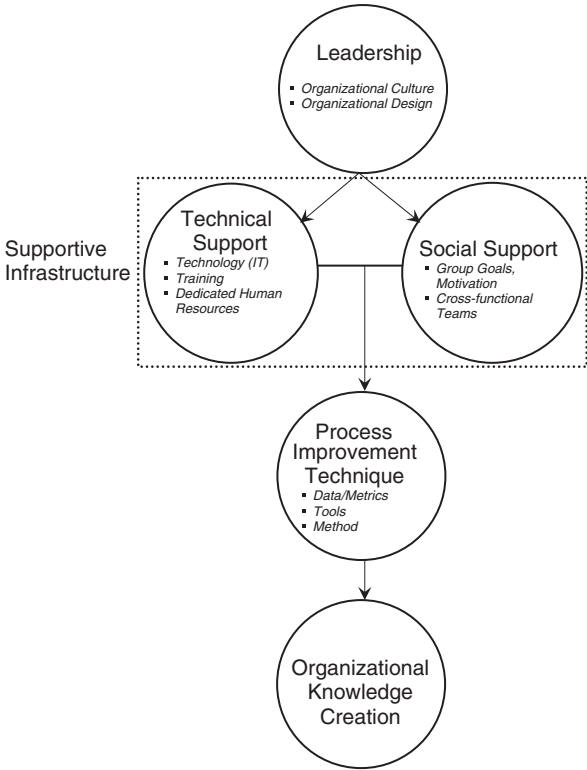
Leadership

- Organizational Culture
- Organizational Design

Supportive Infrastructure

Technical Support

- Technology (IT)
- Training
- Dedicated Human Resources

Social Support

- Group Goals, Motivation
- Cross-functional Teams

Process Improvement Technique

- Data/Metrics
- Tools
- Method

Organizational Knowledge Creation